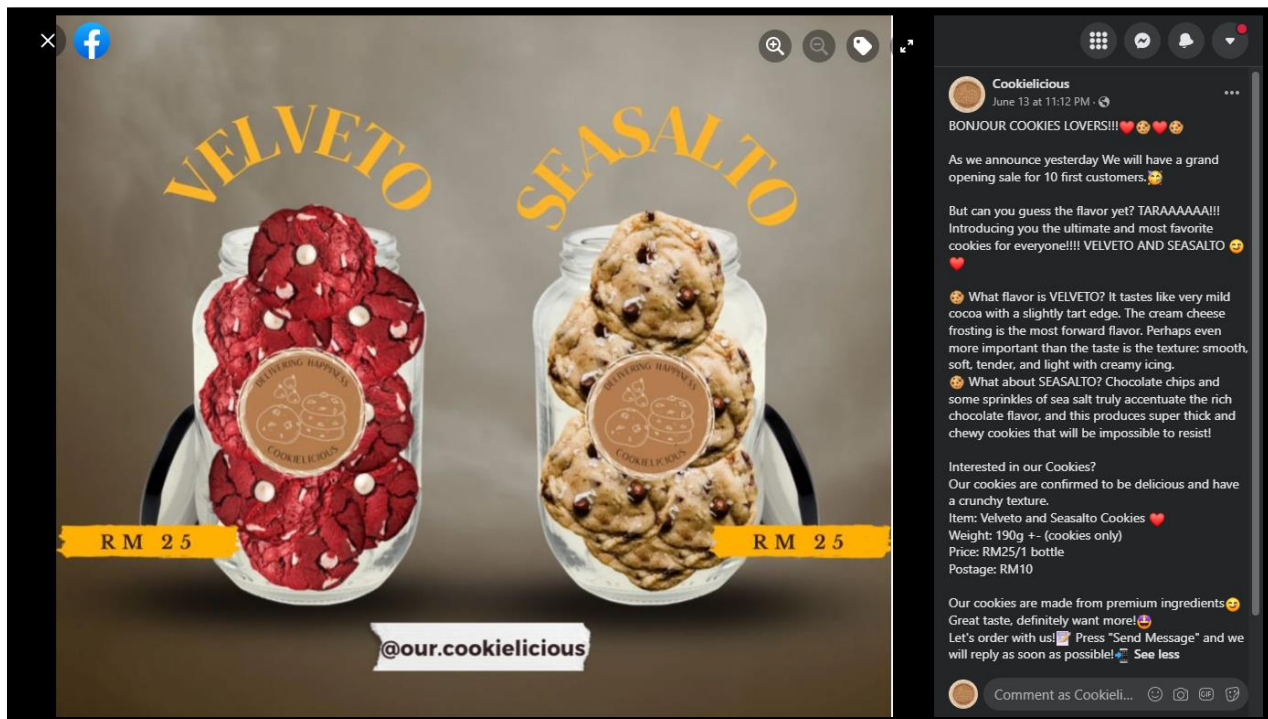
VELVETO

SEASALTO

DELIVERING HAPPINESS
COOKIELICIOUS

DELIVERING HAPPINESS
COOKIELICIOUS

RM 25

RM 25

@our.cookielicious

Cookielicious
June 13 at 11:12 PM ·

BONJOUR COOKIES LOVERS!!!

As we announce yesterday We will have a grand opening sale for 10 first customers.

But can you guess the flavor yet? TARAAAAAA!!! Introducing you the ultimate and most favorite cookies for everyone!!!! VELVETO AND SEASALTO

What flavor is VELVETO? It tastes like very mild cocoa with a slightly tart edge. The cream cheese frosting is the most forward flavor. Perhaps even more important than the taste is the texture: smooth, soft, tender, and light with creamy icing.
What about SEASALTO? Chocolate chips and some sprinkles of sea salt truly accentuate the rich chocolate flavor, and this produces super thick and chewy cookies that will be impossible to resist!

Interested in our Cookies?
Our cookies are confirmed to be delicious and have a crunchy texture.
Item: Velveto and Seasalto Cookies
Weight: 190g +- (cookies only)
Price: RM25/1 bottle
Postage: RM10

Our cookies are made from premium ingredients
Great taste, definitely want more!
Let's order with us! Press "Send Message" and we will reply as soon as possible! See less

Comment as Cookieli...